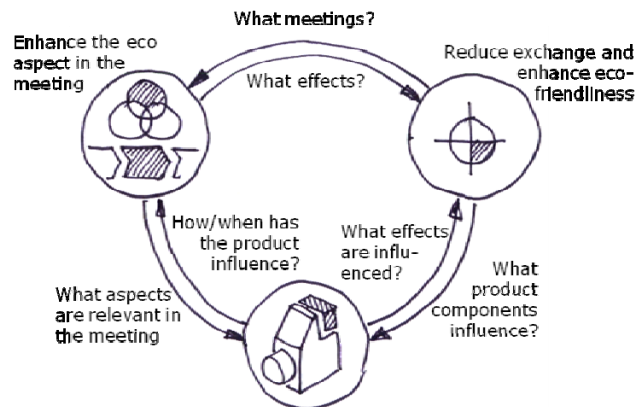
What meetings?

Enhance the eco aspect in the meeting

What effects?

Reduce exchange and enhance eco-friendliness

How/when has the product influence?

What effects are influenced?

What aspects are relevant in the meeting

What product components influence?